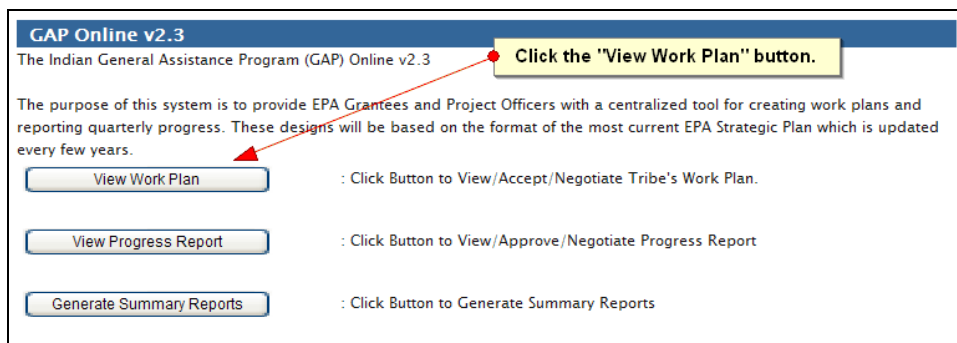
GAP Online v2.3

The Indian General Assistance Program (GAP) Online v2.3

Click the "View Work Plan" button.

The purpose of this system is to provide EPA Grantees and Project Officers with a centralized tool for creating work plans and reporting quarterly progress. These designs will be based on the format of the most current EPA Strategic Plan which is updated every few years.

View Work Plan : Click Button to View/Accept/Negotiate Tribe's Work Plan.

View Progress Report : Click Button to View/Approve/Negotiate Progress Report

Generate Summary Reports : Click Button to Generate Summary Reports